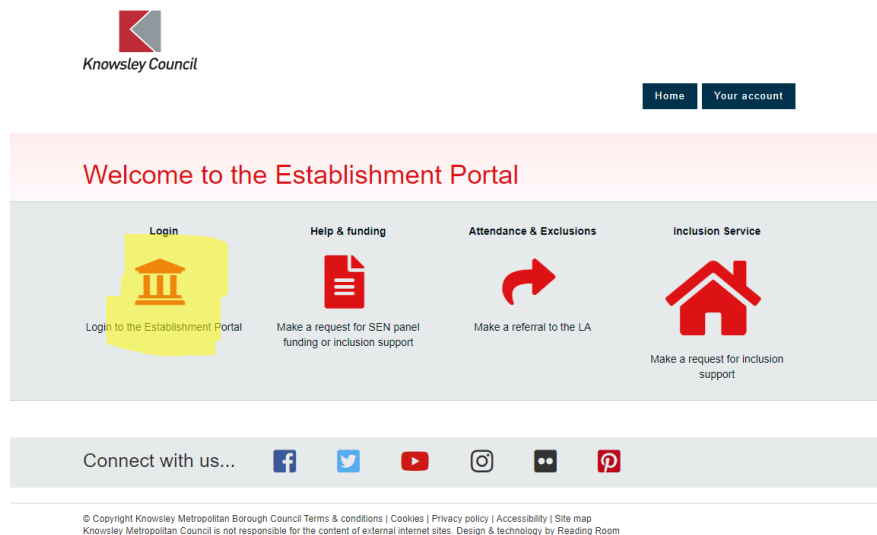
Knowsley Council

Home
Your account

Welcome to the Establishment Portal

Login
Login to the Establishment Portal

Help & funding
Make a request for SEN panel funding or inclusion support

Attendance & Exclusions
Make a referral to the LA

Inclusion Service
Make a request for inclusion support

Connect with us...

© Copyright Knowsley Metropolitan Borough Council Terms & conditions | Cookies | Privacy policy | Accessibility | Site map
Knowsley Metropolitan Council is not responsible for the content of external internet sites. Design & technology by Reading Room